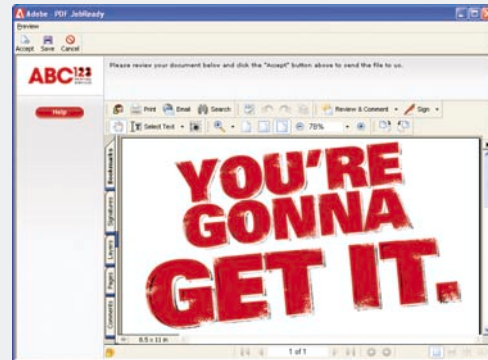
Adobe - PDF JobReady

Preview

Accept Save Cancel

ABC 123

Please review your document below and click the "Accept" button above to send the file to us.

Help

Print Email Search Review & Comment Sign

Select Text 78%

Bookmarks Signatures Layers Pages Comments

YOU'RE GONNA GET IT.

8.5 x 11 in

1 of 1